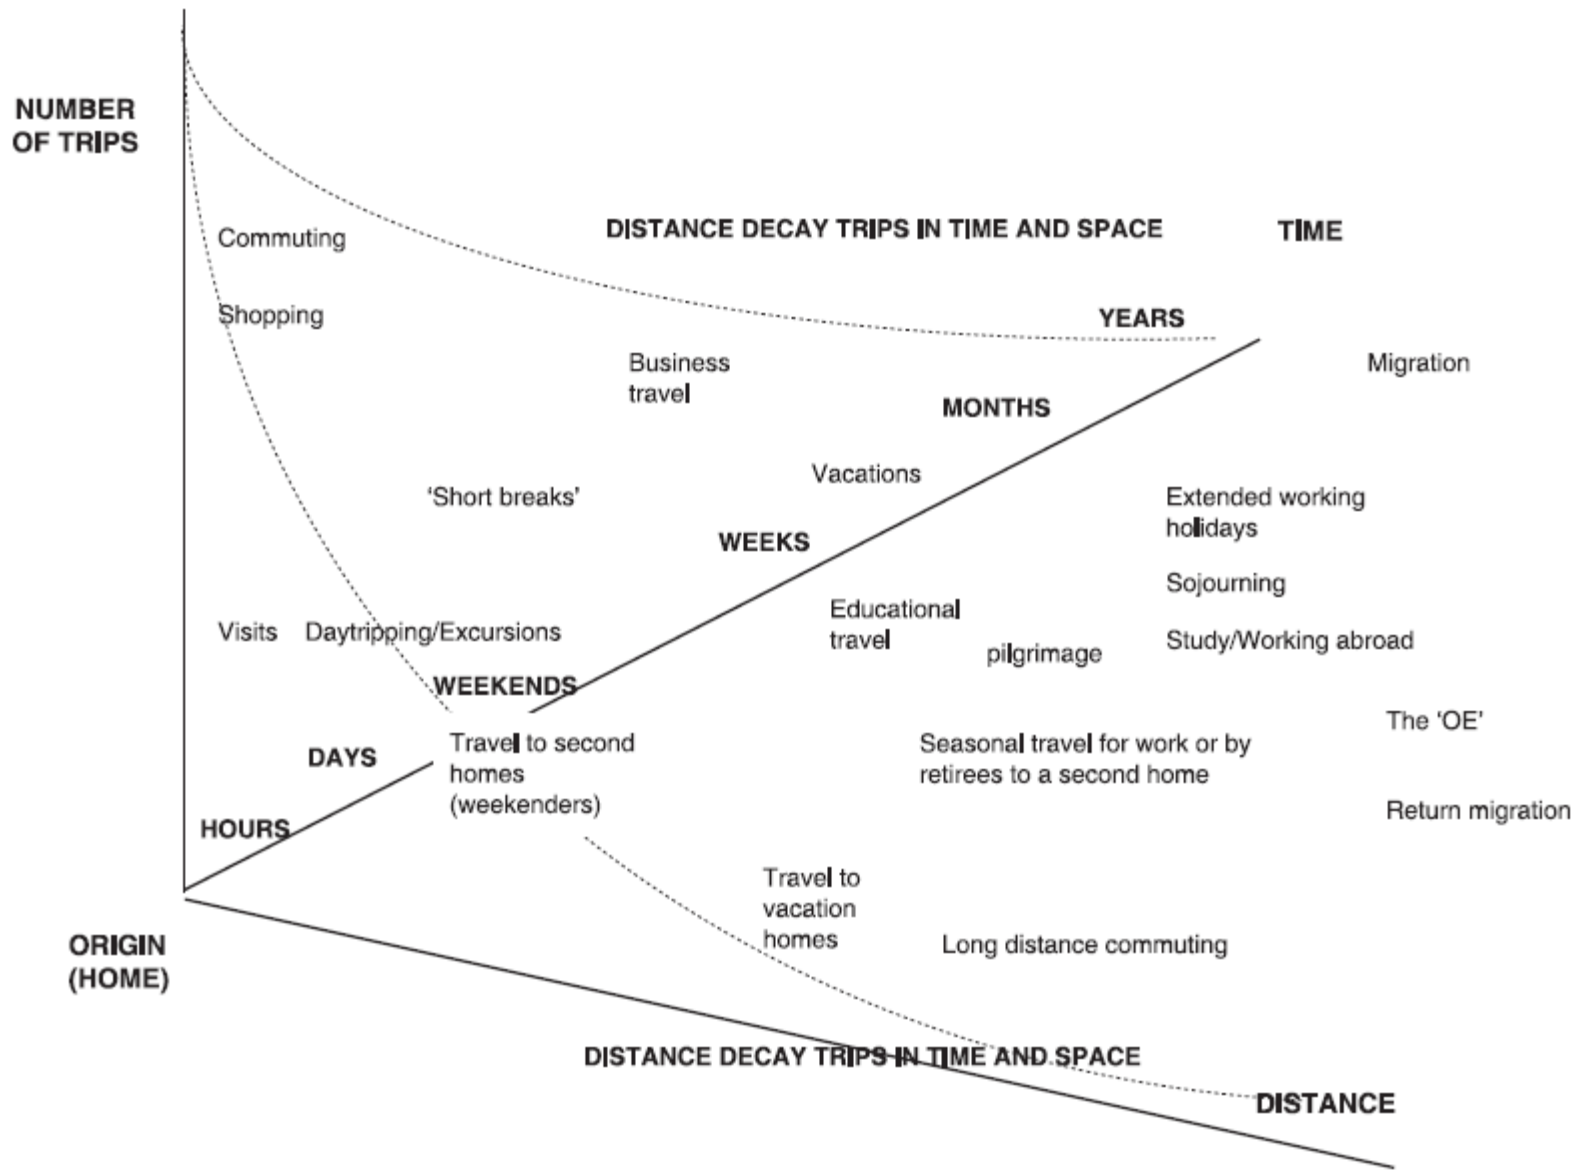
NUMBER OF TRIPS

DISTANCE DECAY TRIPS IN TIME AND SPACE

TIME

Commuting

Shopping

YEARS

Business travel

Migration

MONTHS

Vacations

'Short breaks'

Extended working holidays

WEEKS

Sojourning

Educational travel

Visits

Daytripping/Excursions

Study/Working abroad

pilgrimage

WEEKENDS

The 'OE'

DAYS

Travel to second homes (weekenders)

Seasonal travel for work or by retirees to a second home

HOURS

Return migration

Travel to vacation homes

ORIGIN (HOME)

Long distance commuting

DISTANCE DECAY TRIPS IN TIME AND SPACE

DISTANCE